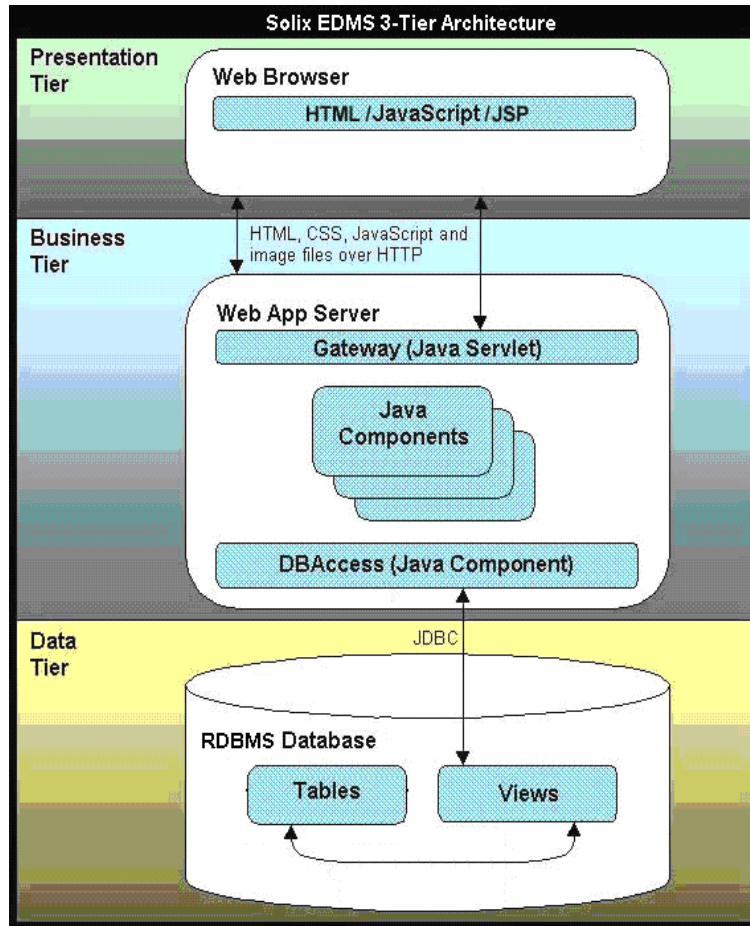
Solix EDMS 3-Tier Architecture

Presentation Tier

Web Browser

HTML / JavaScript / JSP

Business Tier

HTML, CSS, JavaScript and image files over HTTP

Web App Server

Gateway (Java Servlet)

Java Components

DBAccess (Java Component)

Data Tier

JDBC

RDBMS Database

Tables

Views